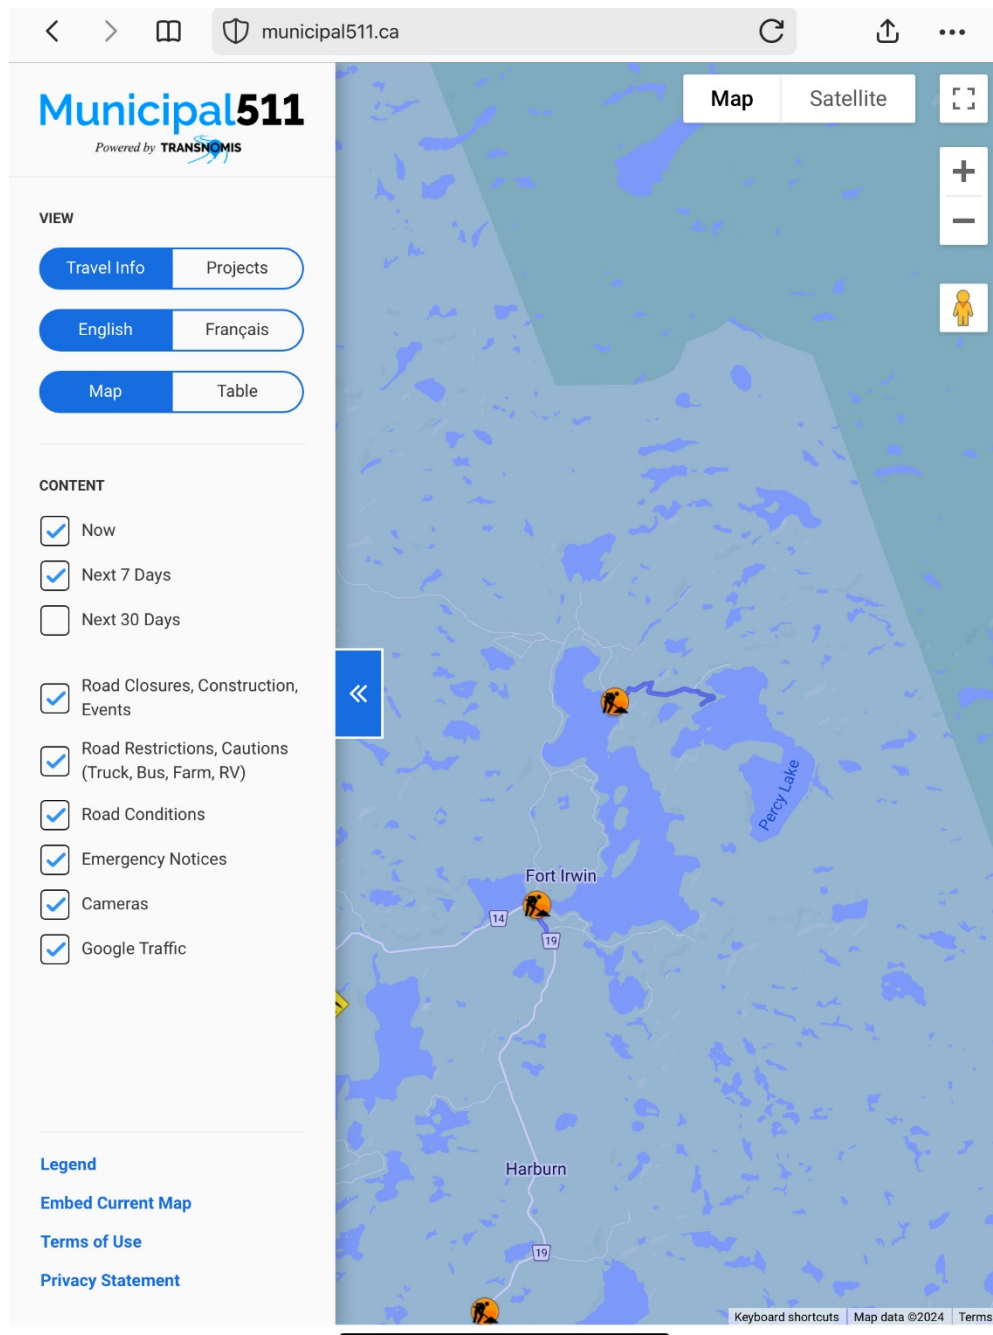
municipal511.ca

Municipal511
Powered by TRANSNOMIS

VIEW

Travel Info | Projects

English | Français

Map | Table

CONTENT

Now

Next 7 Days

Next 30 Days

Road Closures, Construction, Events

Road Restrictions, Cautions (Truck, Bus, Farm, RV)

Road Conditions

Emergency Notices

Cameras

Google Traffic

Legend

Embed Current Map

Terms of Use

Privacy Statement

Map | Satellite

Percy Lake

Fort Irwin

14

19

Harburn

19

Keyboard shortcuts | Map data ©2024 | Terms